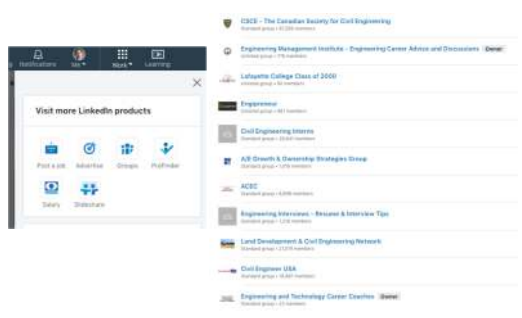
Notifications Me Work Learning

Visit more LinkedIn products

Post a job Advertise Groups ProFinder

Salary Slideshare

CSCE – The Canadian Society for Civil Engineering
Standard group • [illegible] members

Engineering Management Institute – Engineering Career Advice and Discussions Owner
Standard group • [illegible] members

Lafayette College Class of 2000
Standard group • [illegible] members

Engineers
Standard group • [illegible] members

Civil Engineering Interns
Standard group • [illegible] members

A/E Growth & Ownership Strategies Group
Standard group • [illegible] members

ACEC
Standard group • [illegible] members

Engineering Interviews – Resume & Interview Tips
Standard group • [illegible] members

Land Development & Civil Engineering Network
Standard group • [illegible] members

Civil Engineer USA
Standard group • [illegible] members

Engineering and Technology Career Coaches Owner
Standard group • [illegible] members